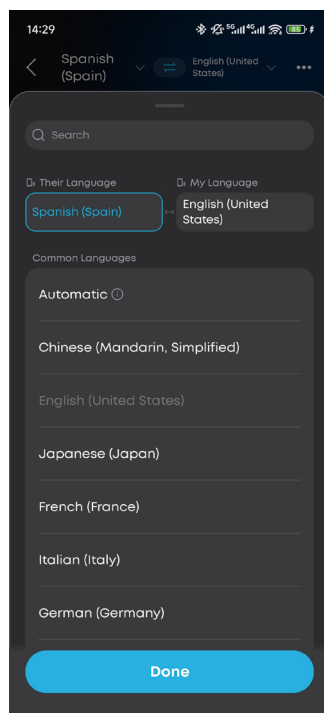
14:29

Spanish (Spain)

English (United States)

Search

Their Language

My Language

Spanish (Spain)

English (United States)

Common Languages

Automatic

Chinese (Mandarin, Simplified)

English (United States)

Japanese (Japan)

French (France)

Italian (Italy)

German (Germany)

Done